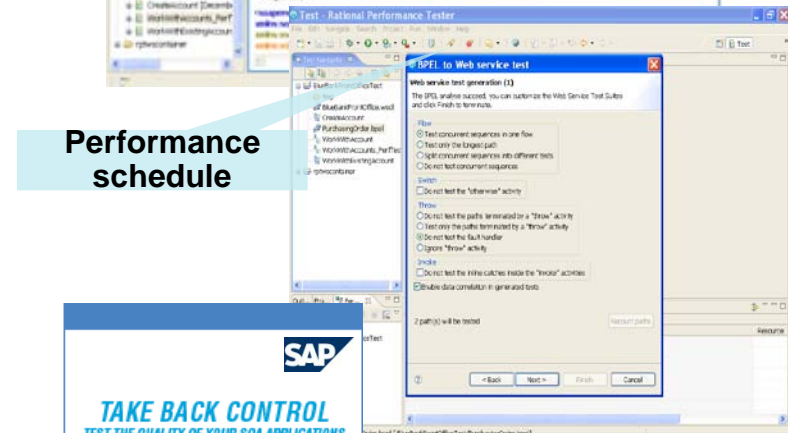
CreateAccount (Decemb
WorkWithAccounts_Perf
WorkWithExistingAccoun
rptwscontainer

Test - Rational Performance Tester
File Edit Navigate Search Project Run Window Help
Test

Test Navigator
BluebankPortOfficeTest
BluebankPortOffice.wsdl
CreateAccount
PurchasingOrder.bpel
WorkWithAccount
WorkWithAccounts_PerfTes
WorkWithExistingAccount
rptwscontainer

Performance schedule

BPEL to Web service test
Web service test generation (1)
The BPEL analyse succeed, you can customize the Web Service Test Suites and click Finish to terminate.
Flow
Test concurrent sequences in one flow
Test only the longest path
Split concurrent sequences into different tests
Do not test concurrent sequences
Switch
Do not test the "otherwise" activity
Throw
Do not test the paths terminated by a "throw" activity
Test only the paths terminated by a "throw" activity
Do not test the fault handler
Ignore "throw" activity
Invoke
Do not test the inline catches inside the "invoke" activities
Enable data correlation in generated tests
2 path(s) will be tested
Recount paths
< Back Next > Finish Cancel

Resource

SAP
TAKE BACK CONTROL
TEST THE QUALITY OF YOUR SOA APPLICATIONS